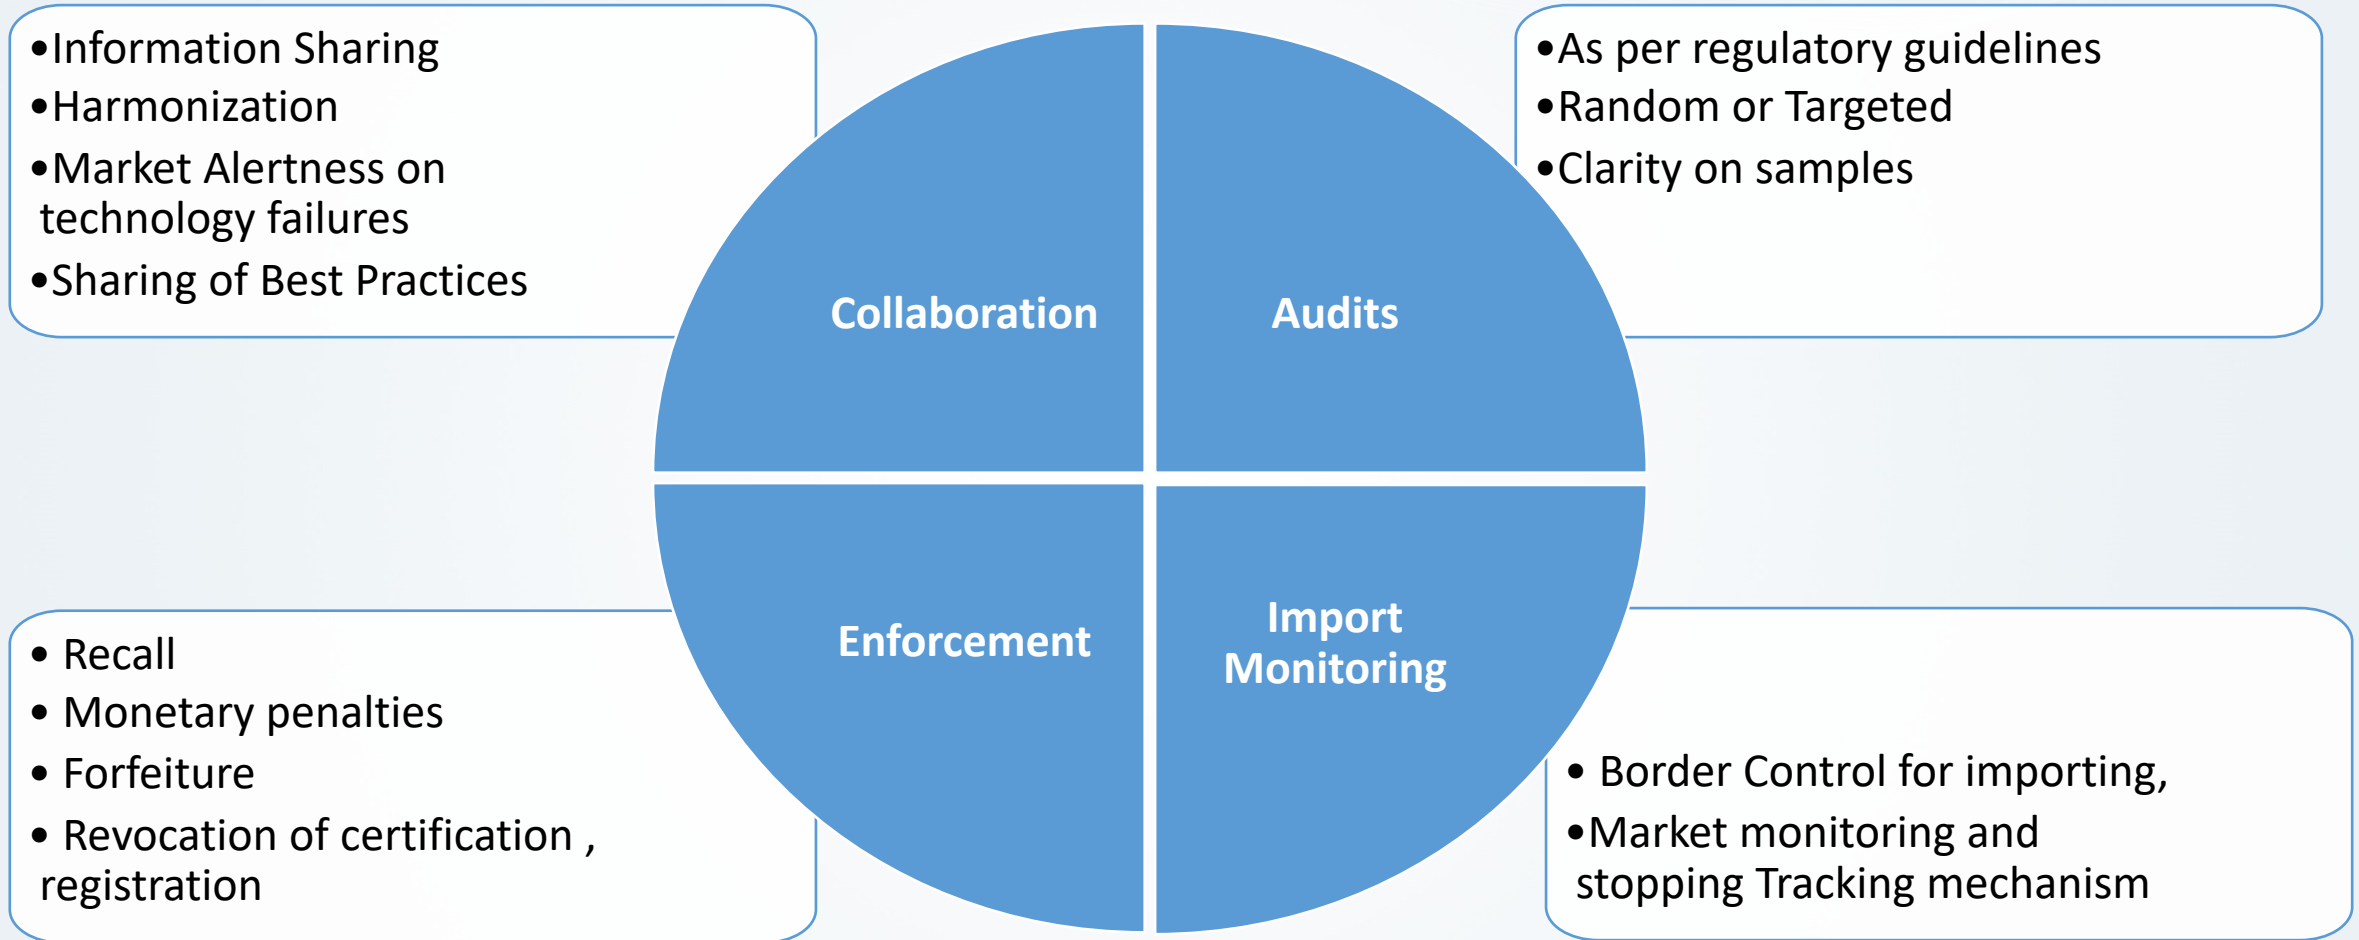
•Information Sharing
•Harmonization
•Market Alertness on technology failures
•Sharing of Best Practices

Collaboration

Audits

•As per regulatory guidelines
•Random or Targeted
•Clarity on samples

• Recall
• Monetary penalties
• Forfeiture
• Revocation of certification , registration

Enforcement

Import Monitoring

• Border Control for importing,
•Market monitoring and stopping Tracking mechanism